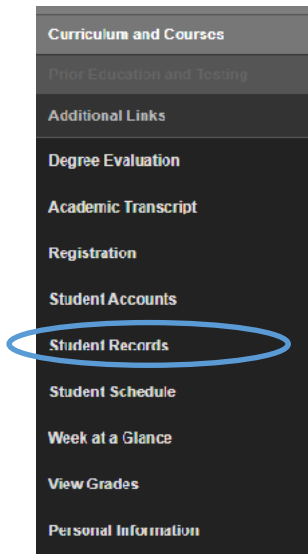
Curriculum and Courses
Prior Education and Testing
Additional Links
Degree Evaluation
Academic Transcript
Registration
Student Accounts
Student Records
Student Schedule
Week at a Glance
View Grades
Personal Information